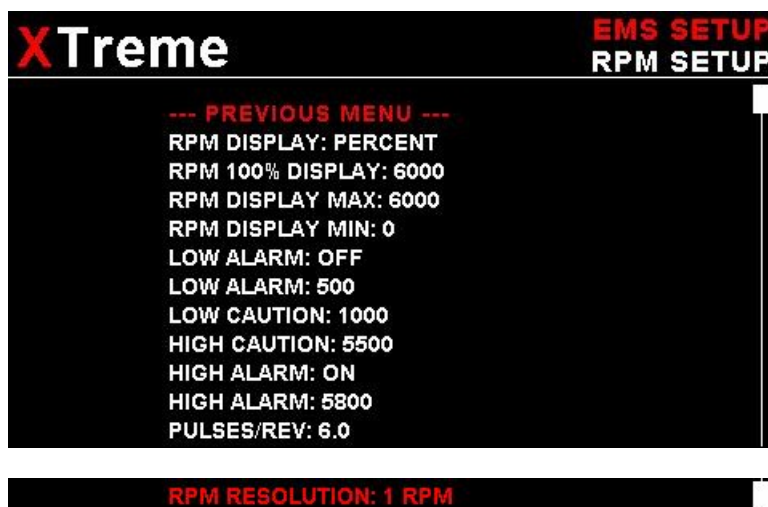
XTreme

EMS SETUP
RPM SETUP

--- PREVIOUS MENU ---
RPM DISPLAY: PERCENT
RPM 100% DISPLAY: 6000
RPM DISPLAY MAX: 6000
RPM DISPLAY MIN: 0
LOW ALARM: OFF
LOW ALARM: 500
LOW CAUTION: 1000
HIGH CAUTION: 5500
HIGH ALARM: ON
HIGH ALARM: 5800
PULSES/REV: 6.0

RPM RESOLUTION: 1 RPM